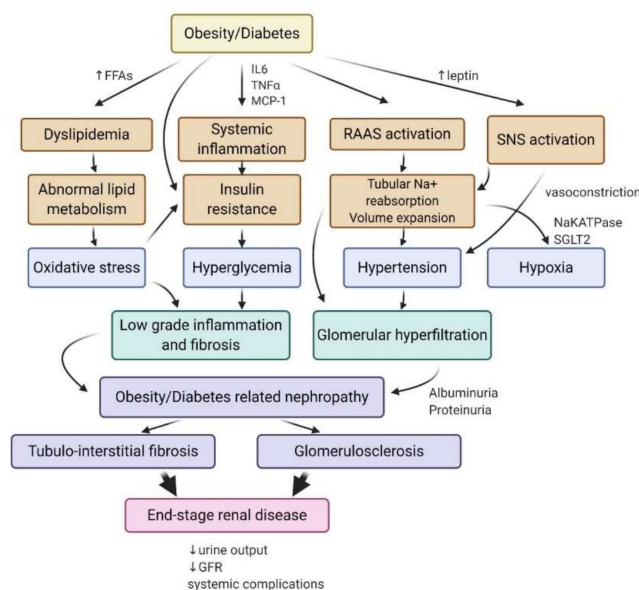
Obesity/Diabetes

↑FFAs

IL6
TNFα
MCP-1

↑leptin

Dyslipidemia

Systemic inflammation

RAAS activation

SNS activation

Abnormal lipid metabolism

Insulin resistance

Tubular Na+ reabsorption
Volume expansion

vasoconstriction

NaKATPase
SGLT2

Oxidative stress

Hyperglycemia

Hypertension

Hypoxia

Low grade inflammation and fibrosis

Glomerular hyperfiltration

Obesity/Diabetes related nephropathy

Albuminuria
Proteinuria

Tubulo-interstitial fibrosis

Glomerulosclerosis

End-stage renal disease

↓urine output
↓GFR
systemic complications